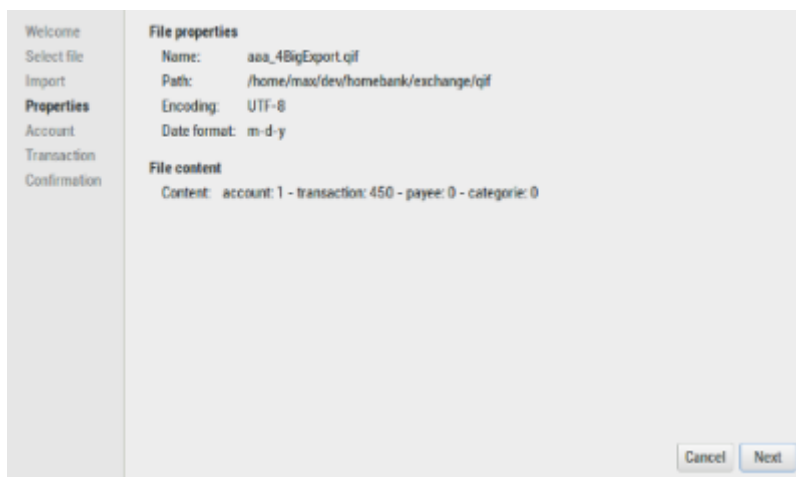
Welcome
Select file
Import
Properties
Account
Transaction
Confirmation

File properties
Name: aaa_4BigExport.qif
Path: /home/max/dev/homebank/exchange/qif
Encoding: UTF-8
Date format: m-d-y

File content
Content: account: 1 - transaction: 450 - payee: 0 - categorie: 0

Cancel
Next